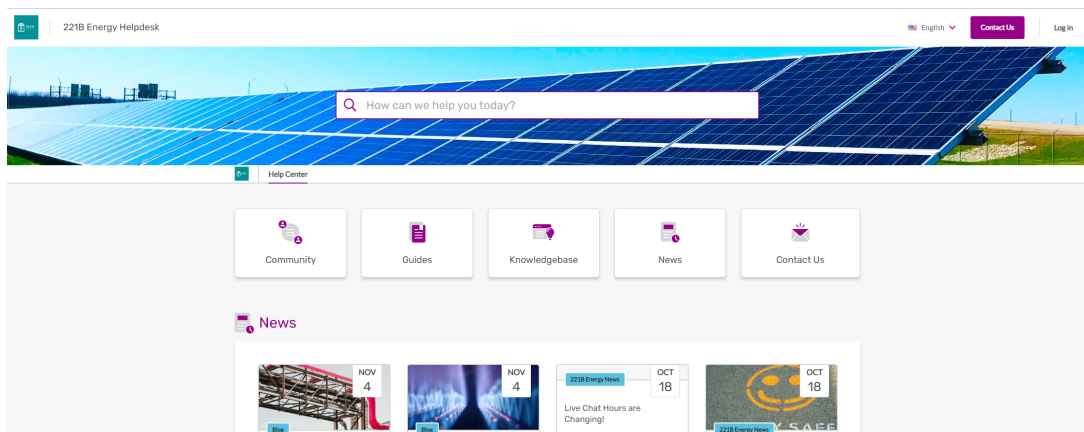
221B Energy Helpdesk

English

Contact Us

Log in

How can we help you today?

Help Center

Community

Guides

Knowledgebase

News

Contact Us

News

NOV 4

Blog

NOV 4

Blog

221B Energy News

OCT 18

Live Chat Hours are Changing!

221B Energy News

OCT 18

SAFE